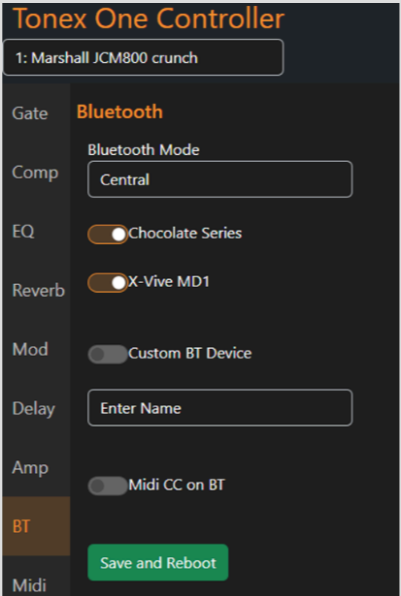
Tonex One Controller

1: Marshall JCM800 crunch

Gate
Comp
EQ
Reverb
Mod
Delay
Amp
BT
Midi

Bluetooth

Bluetooth Mode

Central

Chocolate Series

X-Vive MD1

Custom BT Device

Enter Name

Midi CC on BT

Save and Reboot